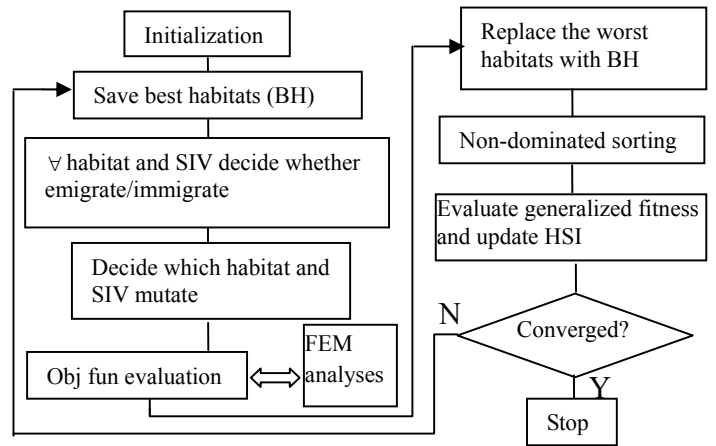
Initialization

Save best habitats (BH)

$\forall$ habitat and SIV decide whether emigrate/immigrate

Decide which habitat and SIV mutate

Obj fun evaluation

FEM analyses

Replace the worst habitats with BH

Non-dominated sorting

Evaluate generalized fitness and update HSI

N

Converged?

Y

Stop